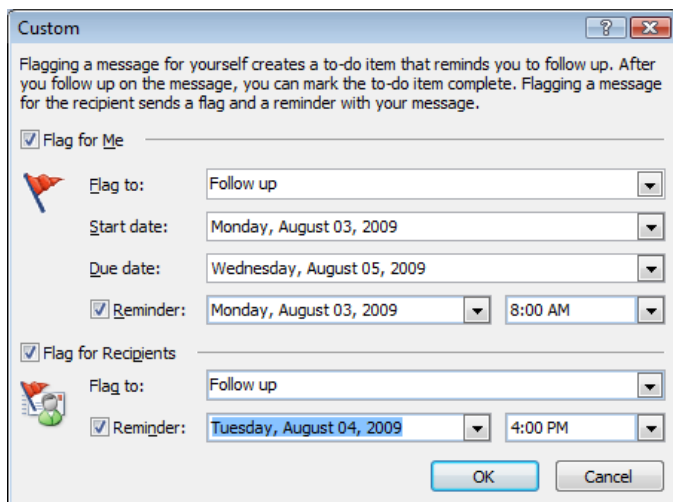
Custom

?

Flagging a message for yourself creates a to-do item that reminds you to follow up. After you follow up on the message, you can mark the to-do item complete. Flagging a message for the recipient sends a flag and a reminder with your message.

Flag for Me

Flag to: Follow up

Start date: Monday, August 03, 2009

Due date: Wednesday, August 05, 2009

Reminder: Monday, August 03, 2009 8:00 AM

Flag for Recipients

Flag to: Follow up

Reminder: Tuesday, August 04, 2009 4:00 PM

OK Cancel